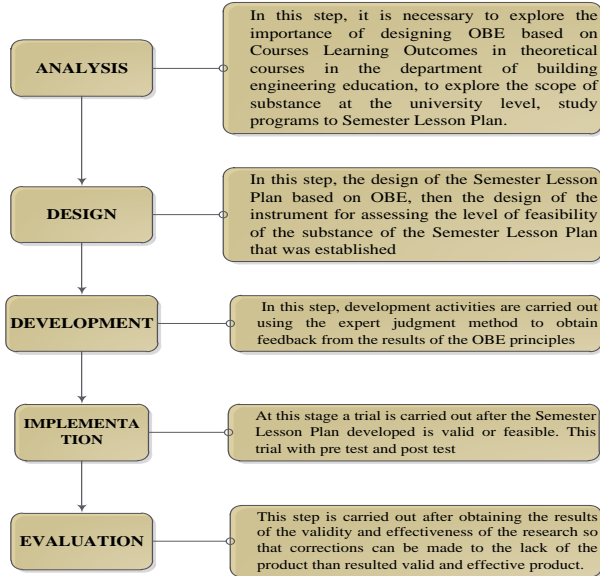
ANALYSIS

In this step, it is necessary to explore the importance of designing OBE based on Courses Learning Outcomes in theoretical courses in the department of building engineering education, to explore the scope of substance at the university level, study programs to Semester Lesson Plan.

DESIGN

In this step, the design of the Semester Lesson Plan based on OBE, then the design of the instrument for assessing the level of feasibility of the substance of the Semester Lesson Plan that was established

DEVELOPMENT

In this step, development activities are carried out using the expert judgment method to obtain feedback from the results of the OBE principles

IMPLEMENTATION

At this stage a trial is carried out after the Semester Lesson Plan developed is valid or feasible. This trial with pre test and post test

EVALUATION

This step is carried out after obtaining the results of the validity and effectiveness of the research so that corrections can be made to the lack of the product than resulted valid and effective product.